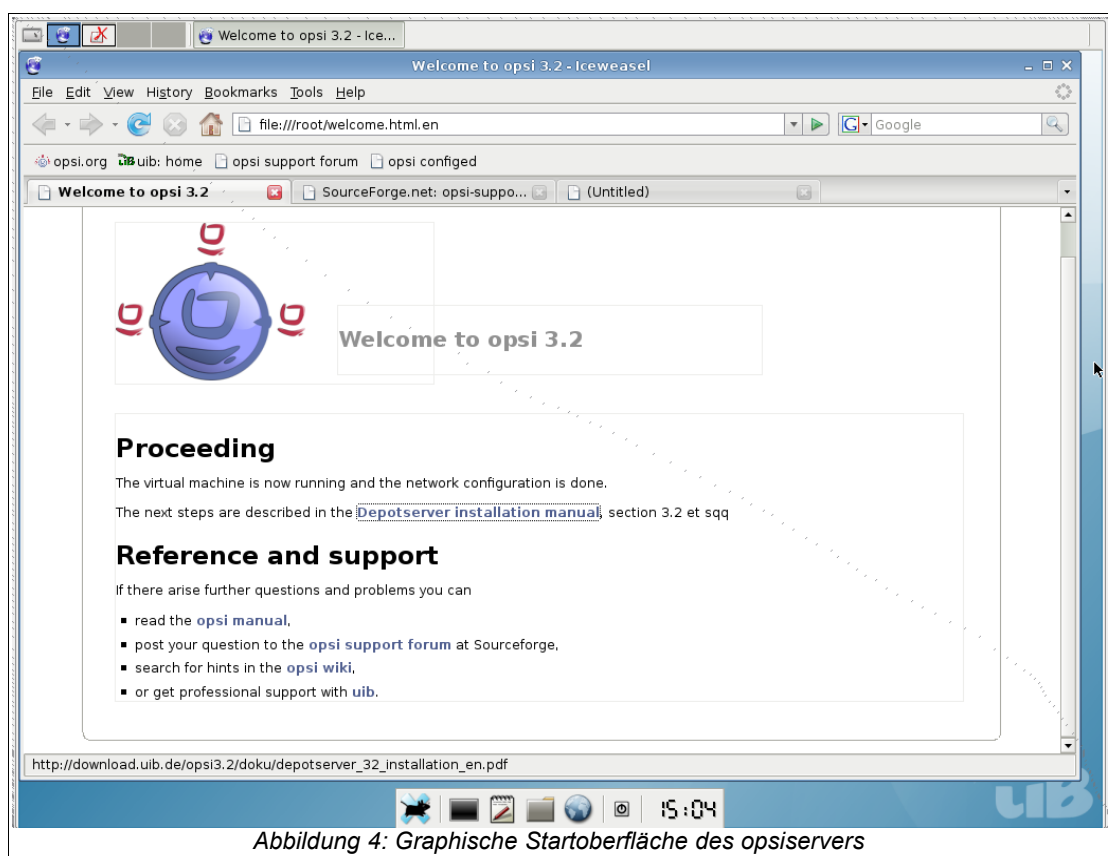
Welcome to opsi 3.2 - Ice...

Welcome to opsi 3.2 - Iceweasel

File Edit View History Bookmarks Tools Help

file:///root/welcome.html.en

Google

opsi.org uib: home opsi support forum opsi configed

Welcome to opsi 3.2 SourceForge.net: opsi-suppo... (Untitled)

Welcome to opsi 3.2

Proceeding

The virtual machine is now running and the network configuration is done.

The next steps are described in the Depotserver installation manual, section 3.2 et sqq

Reference and support

If there arise further questions and problems you can

- read the opsi manual,
- post your question to the opsi support forum at Sourceforge,
- search for hints in the opsi wiki,
- or get professional support with uib.

http://download.uib.de/opsi3.2/doku/depotserver_32_installation_en.pdf

15:04

uib

Abbildung 4: Graphische Startoberfläche des opsiservers